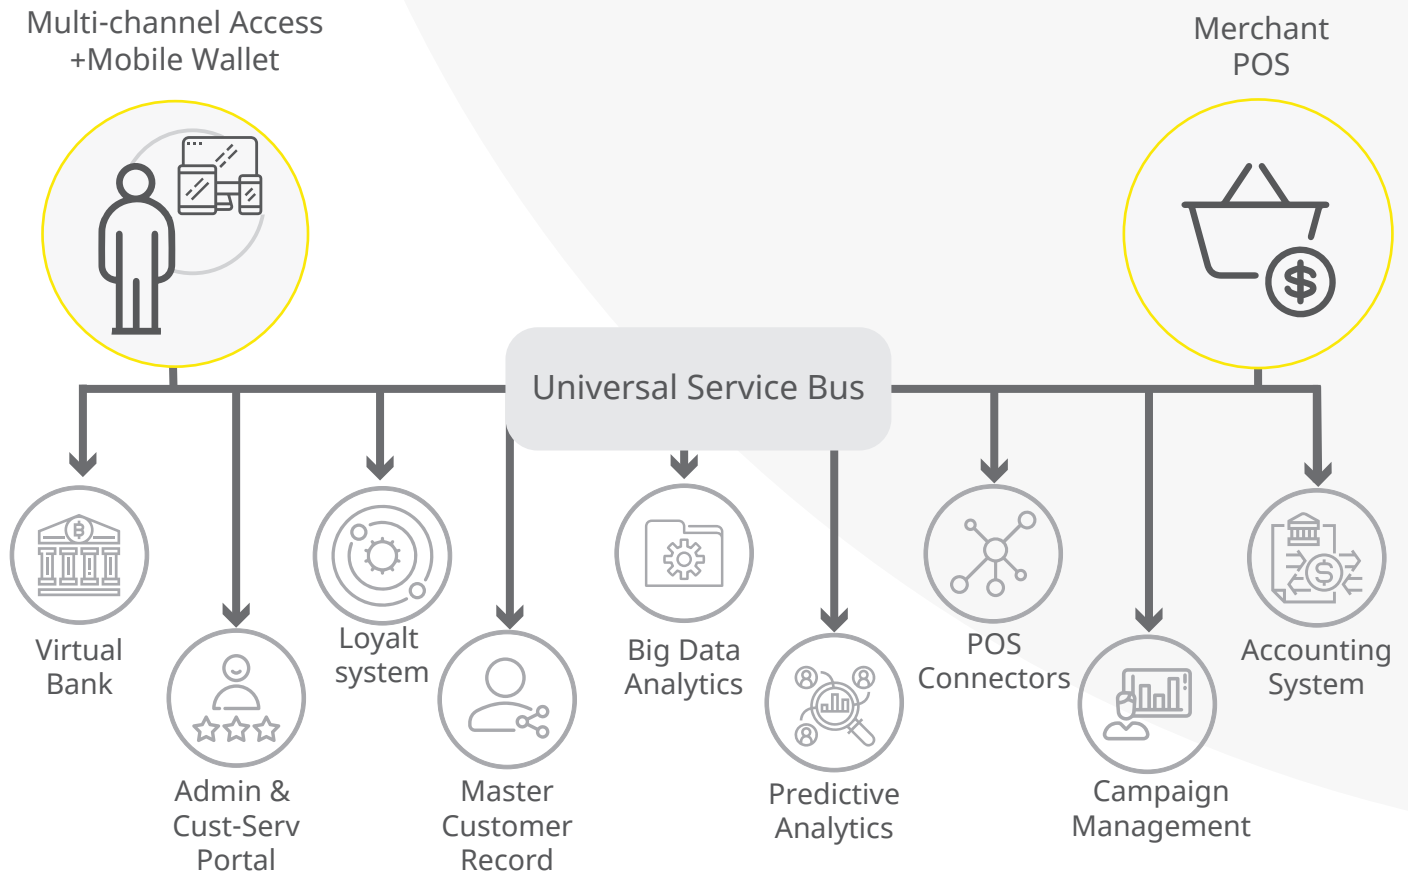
Multi-channel Access
+Mobile Wallet

Merchant
POS

Universal Service Bus

Virtual
Bank

Admin &
Cust-Serv
Portal

Loyalt
system

Master
Customer
Record

Big Data
Analytics

Predictive
Analytics

POS
Connectors

Campaign
Management

Accounting
System